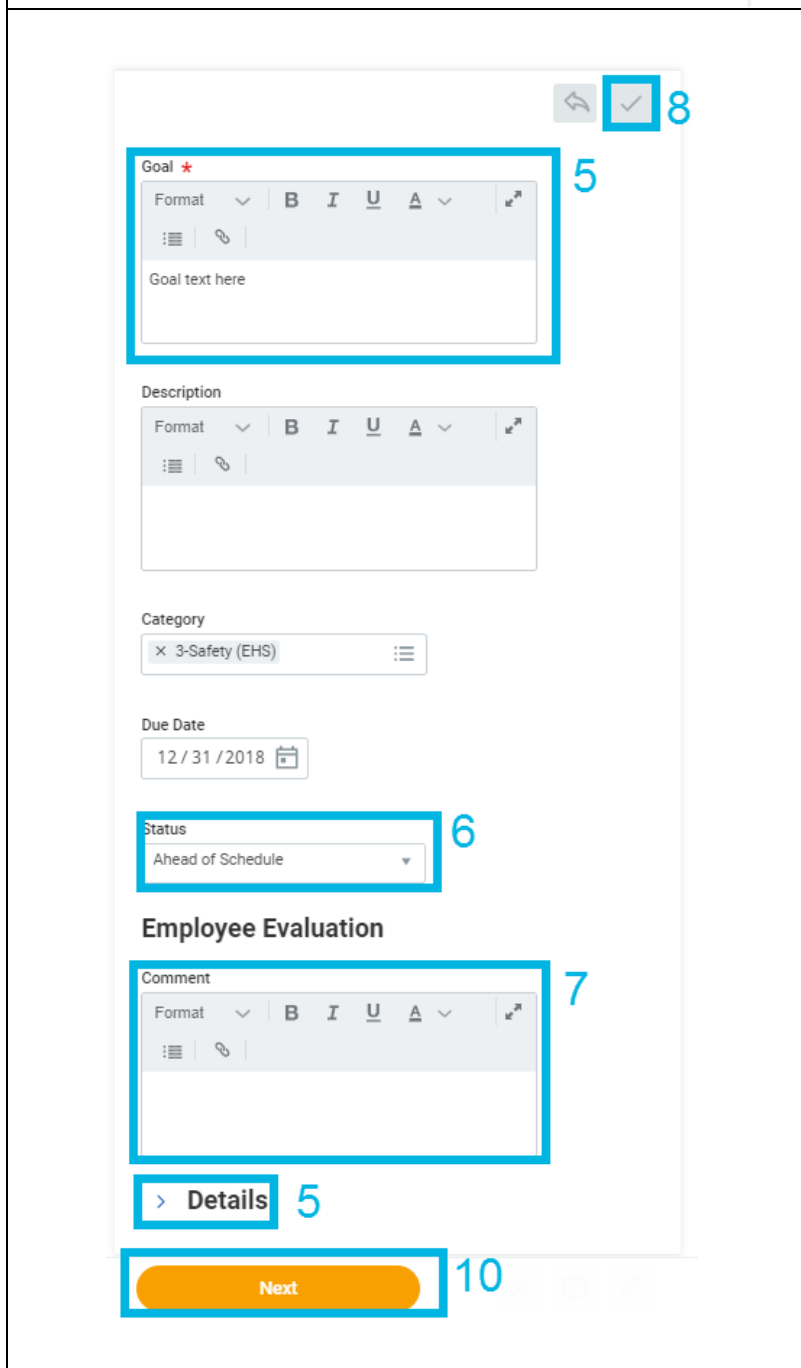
8

Goal *

5

Format B I U A

Goal text here

Description

Format B I U A

Category

× 3-Safety (EHS)

Due Date

12 / 31 / 2018

Status

6

Ahead of Schedule

Employee Evaluation

Comment

7

Format B I U A

Details

5

Next

10